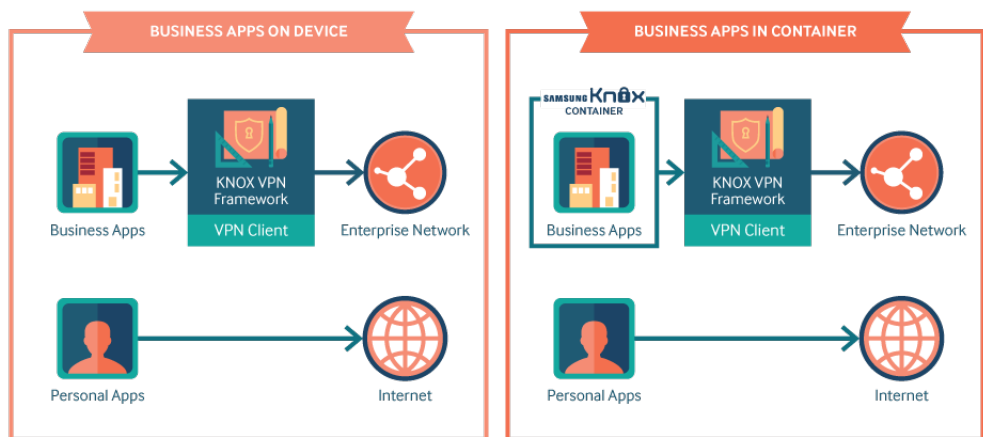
BUSINESS APPS ON DEVICE

Business Apps

KNOX VPN Framework

VPN Client

Enterprise Network

Personal Apps

Internet

BUSINESS APPS IN CONTAINER

SAMSUNG Knox CONTAINER

Business Apps

KNOX VPN Framework

VPN Client

Enterprise Network

Personal Apps

Internet